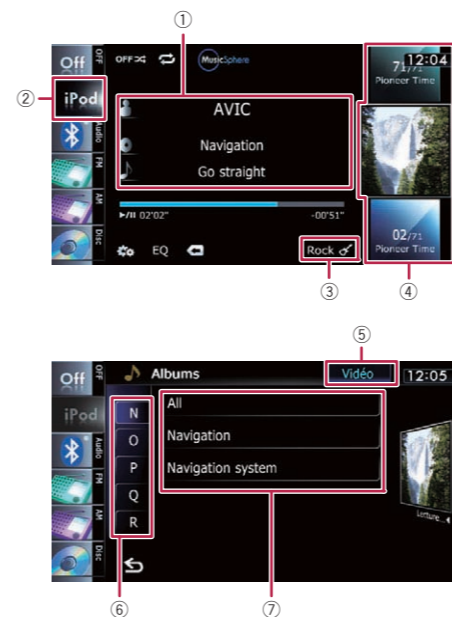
①

② Off OFF iPod Audio FM AM Disc

OFF MusicSphere

AVIC

Navigation

Go straight

▶/II 02'02" -00'51"

EQ

Rock

③

12:04

71/71 Pioneer Time

02/71 Pioneer Time

④

⑤

Off OFF iPod Audio FM AM Disc

Albums

Vidéo

12:05

N
O
P
Q
R

All

Navigation

Navigation system

Lecture

⑥ ⑦